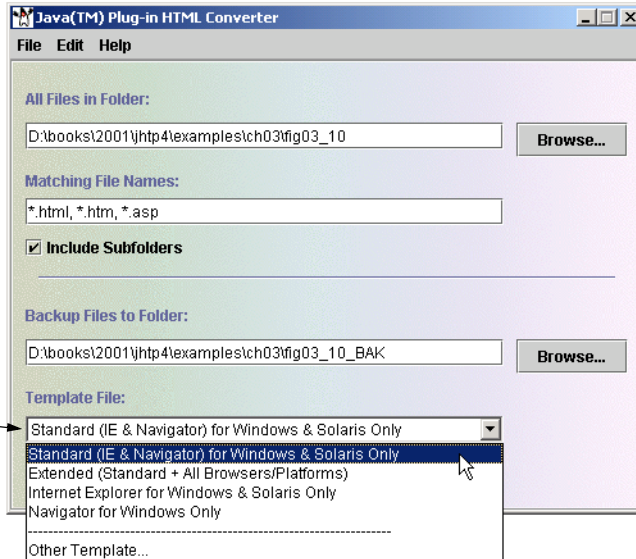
Java(TM) Plug-in HTML Converter

File Edit Help

All Files in Folder:

D:\books\2001\jhtp4\examples\ch03\fig03_10

Browse...

Matching File Names:

*.html, *.htm, *.asp

Include Subfolders

Backup Files to Folder:

D:\books\2001\jhtp4\examples\ch03\fig03_10_BAK

Browse...

Template File:

Standard (IE & Navigator) for Windows & Solaris Only

Standard (IE & Navigator) for Windows & Solaris Only
Extended (Standard + All Browsers/Platforms)
Internet Explorer for Windows & Solaris Only
Navigator for Windows Only
--------------------------------------------------------------------
Other Template...